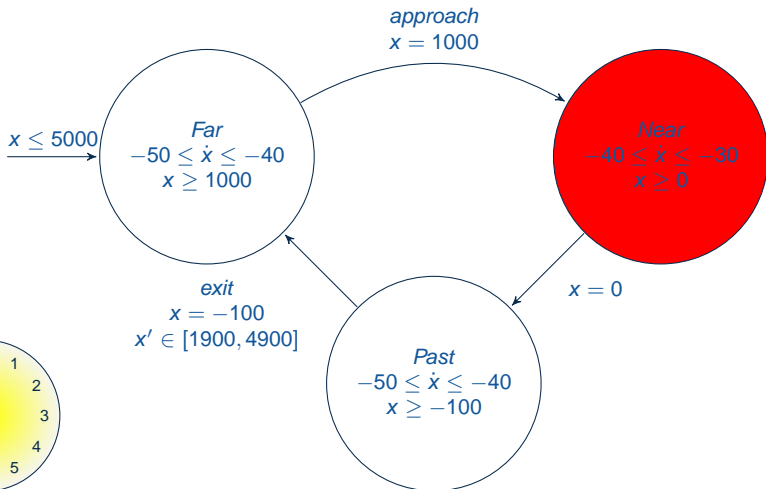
approach
$x = 1000$

$x \leq 5000$

Far
$-50 \leq \dot{x} \leq -40$
$x \geq 1000$

Near
$-40 \leq \dot{x} \leq -30$
$x \geq 0$

$x = 0$

exit
$x = -100$
$x' \in [1900, 4900]$

Past
$-50 \leq \dot{x} \leq -40$
$x \geq -100$

1
2
3
4
5